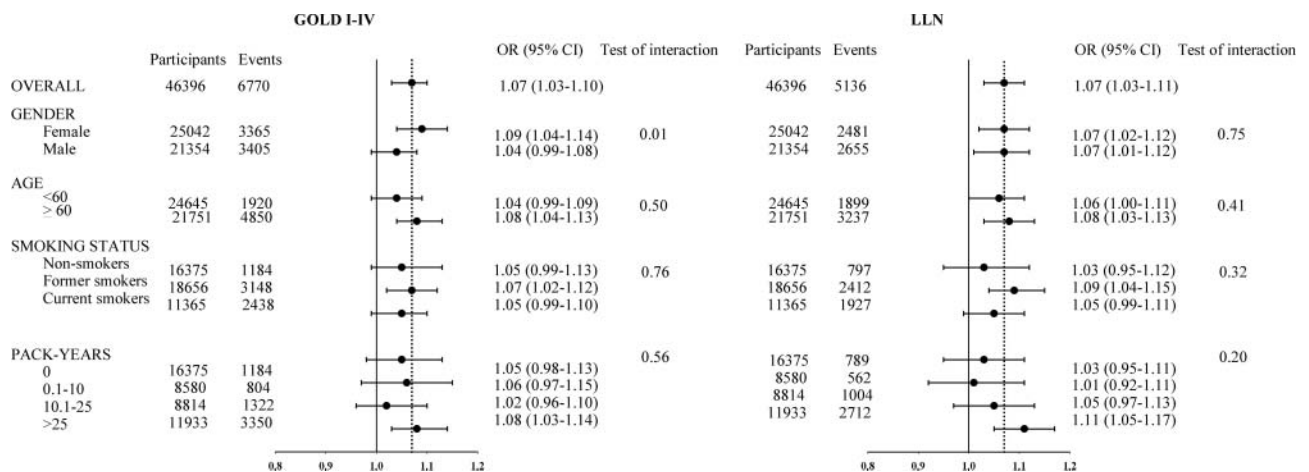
GOLD I-IV

| | Participants | Events | OR (95% CI) | Test of interaction |
|---|---|---|---|---|
| OVERALL | 46396 | 6770 | 1.07 (1.03-1.10) | |
| GENDER | | | | |
| Female | 25042 | 3365 | 1.09 (1.04-1.14) | 0.01 |
| Male | 21354 | 3405 | 1.04 (0.99-1.08) | |
| AGE | | | | |
| <60 | 24645 | 1920 | 1.04 (0.99-1.09) | 0.50 |
| > 60 | 21751 | 4850 | 1.08 (1.04-1.13) | |
| SMOKING STATUS | | | | |
| Non-smokers | 16375 | 1184 | 1.05 (0.99-1.13) | 0.76 |
| Former smokers | 18656 | 3148 | 1.07 (1.02-1.12) | |
| Current smokers | 11365 | 2438 | 1.05 (0.99-1.10) | |
| PACK-YEARS | | | | 0.56 |
| 0 | 16375 | 1184 | 1.05 (0.98-1.13) | |
| 0.1-10 | 8580 | 804 | 1.06 (0.97-1.15) | |
| 10.1-25 | 8814 | 1322 | 1.02 (0.96-1.10) | |
| >25 | 11933 | 3350 | 1.08 (1.03-1.14) | |

0.8 0.9 1.0 1.1 1.2

LLN

| Participants | Events | OR (95% CI) | Test of interaction |
|---|---|---|---|
| 46396 | 5136 | 1.07 (1.03-1.11) | |
| 25042 | 2481 | 1.07 (1.02-1.12) | 0.75 |
| 21354 | 2655 | 1.07 (1.01-1.12) | |
| 24645 | 1899 | 1.06 (1.00-1.11) | 0.41 |
| 21751 | 3237 | 1.08 (1.03-1.13) | |
| 16375 | 797 | 1.03 (0.95-1.12) | 0.32 |
| 18656 | 2412 | 1.09 (1.04-1.15) | |
| 11365 | 1927 | 1.05 (0.99-1.11) | |
| 16375 | 789 | 1.03 (0.95-1.11) | 0.20 |
| 8580 | 562 | 1.01 (0.92-1.11) | |
| 8814 | 1004 | 1.05 (0.97-1.13) | |
| 11933 | 2712 | 1.11 (1.05-1.17) | |

0.8 0.9 1.0 1.1 1.2